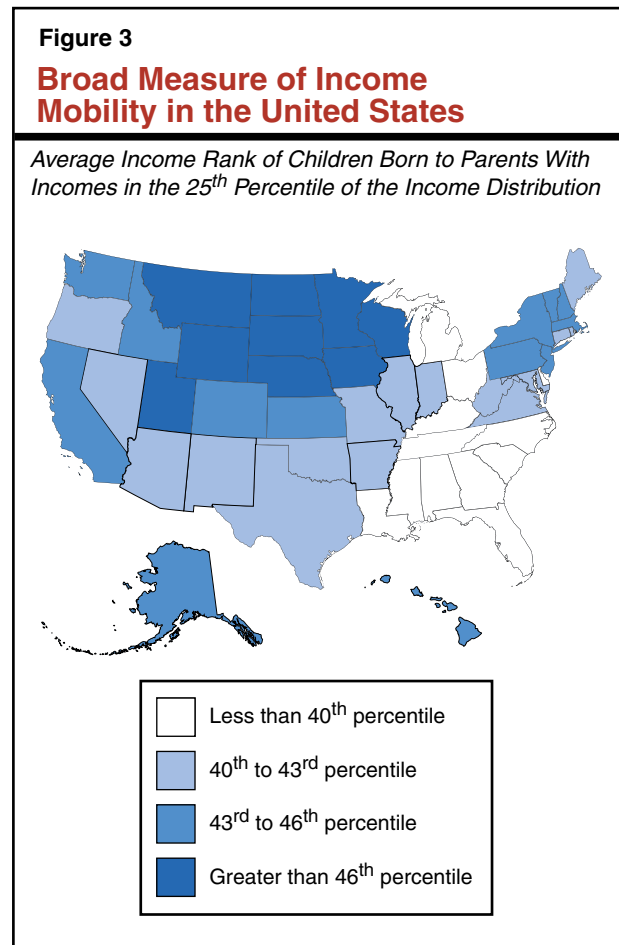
Figure 3

Broad Measure of Income Mobility in the United States

Average Income Rank of Children Born to Parents With Incomes in the 25$^{th}$ Percentile of the Income Distribution

Less than 40$^{th}$ percentile

40$^{th}$ to 43$^{rd}$ percentile

43$^{rd}$ to 46$^{th}$ percentile

Greater than 46$^{th}$ percentile